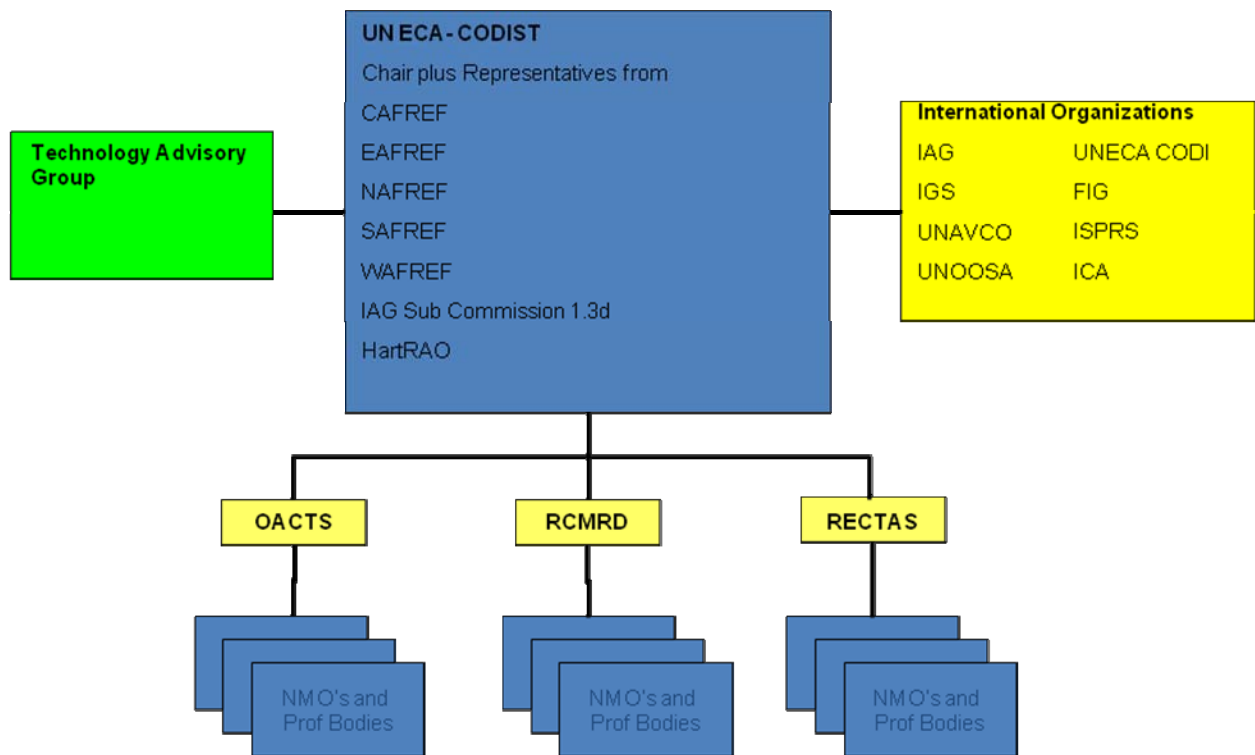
UN ECA - CODIST

Chair plus Representatives from

CAFREF

EAFREF

NAFREF

SAFREF

WAFREF

IAG Sub Commission 1.3d

HartRAO

Technology Advisory Group

International Organizations

IAG
IGS
UNAVCO
UNOOSA

UNECA CODI
FIG
ISPRS
ICA

OACTS

RCMRD

RECTAS

NMO's and Prof Bodies

NMO's and Prof Bodies

NMO's and Prof Bodies